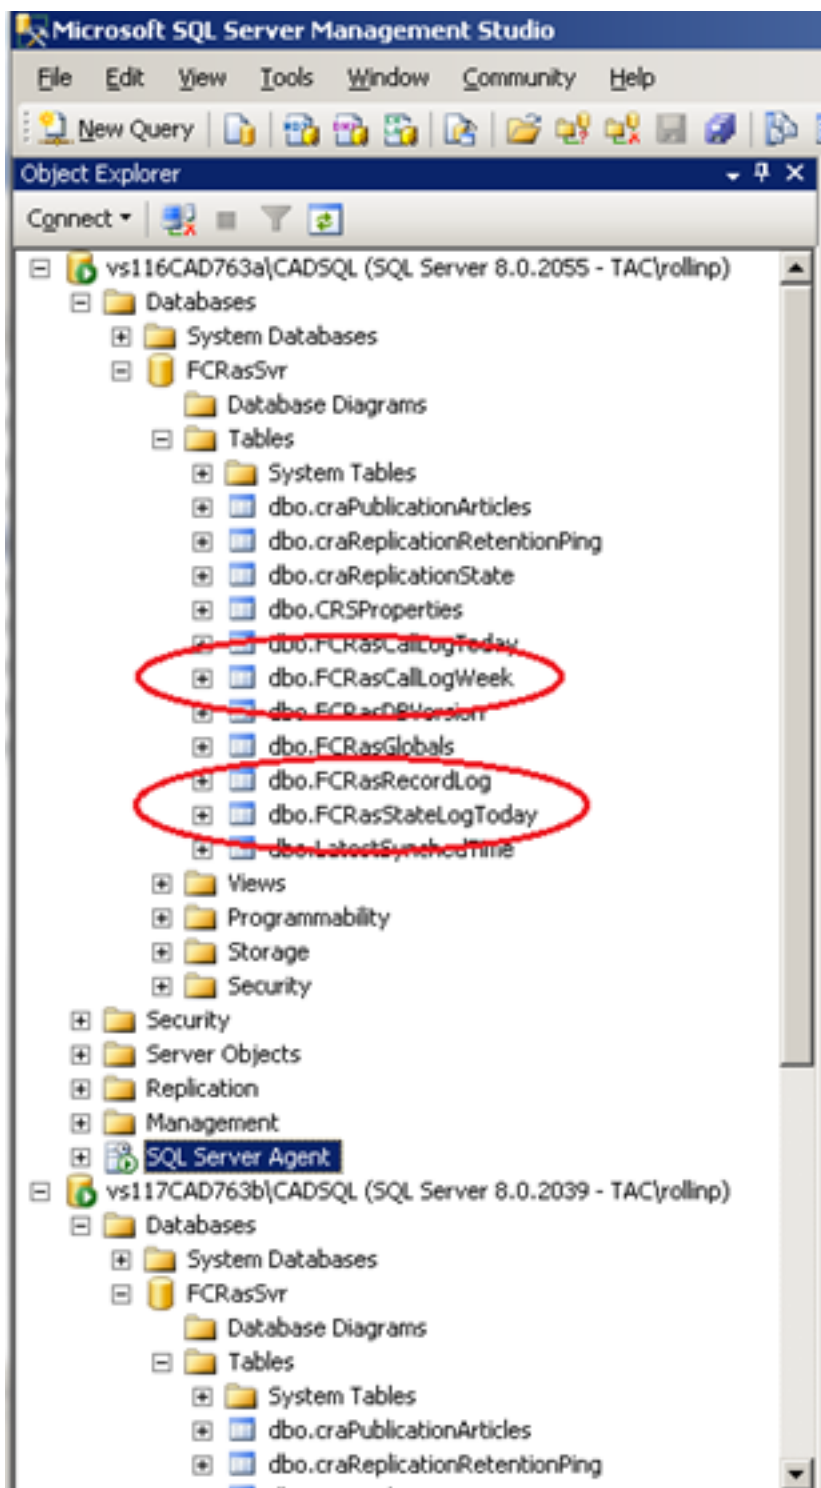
Microsoft SQL Server Management Studio

File Edit View Tools Window Community Help

New Query

Object Explorer

Connect

vs116CAD763a\CADSQL (SQL Server 8.0.2055 - TAC\rollinp)
Databases
System Databases
FCRasSvr
Database Diagrams
Tables
System Tables
dbo.craPublicationArticles
dbo.craReplicationRetentionPing
dbo.craReplicationState
dbo.CRSProperties
dbo.FCRasCallLogToday
dbo.FCRasCallLogWeek
dbo.FCRasDBVersion
dbo.FCRasGlobals
dbo.FCRasRecordLog
dbo.FCRasStateLogToday
dbo.LatestSynchedTime
Views
Programmability
Storage
Security
Security
Server Objects
Replication
Management
SQL Server Agent
vs117CAD763b\CADSQL (SQL Server 8.0.2039 - TAC\rollinp)
Databases
System Databases
FCRasSvr
Database Diagrams
Tables
System Tables
dbo.craPublicationArticles
dbo.craReplicationRetentionPing